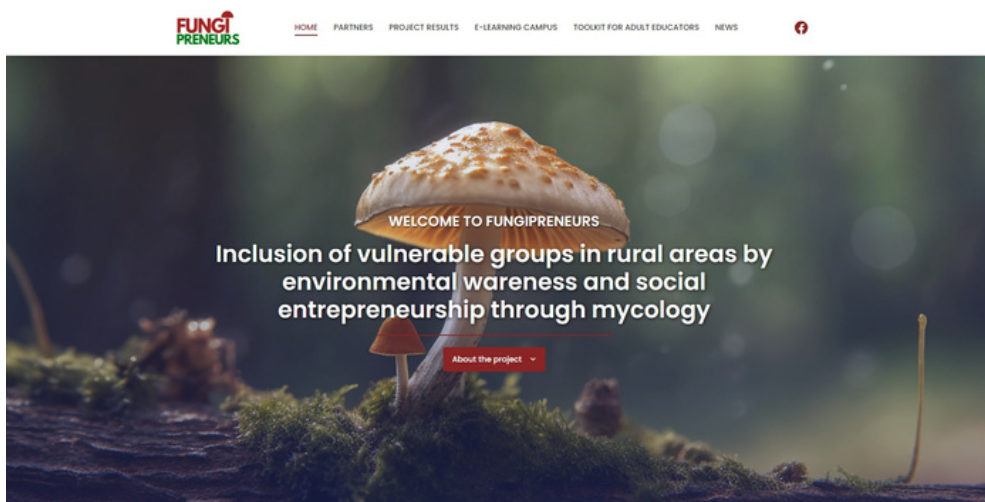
FUNGI PRENEURS

HOME PARTNERS PROJECT RESULTS E-LEARNING CAMPUS TOOLKIT FOR ADULT EDUCATORS NEWS

WELCOME TO FUNGIPRENEURS

Inclusion of vulnerable groups in rural areas by environmental wareness and social entrepreneurship through mycology

About the project